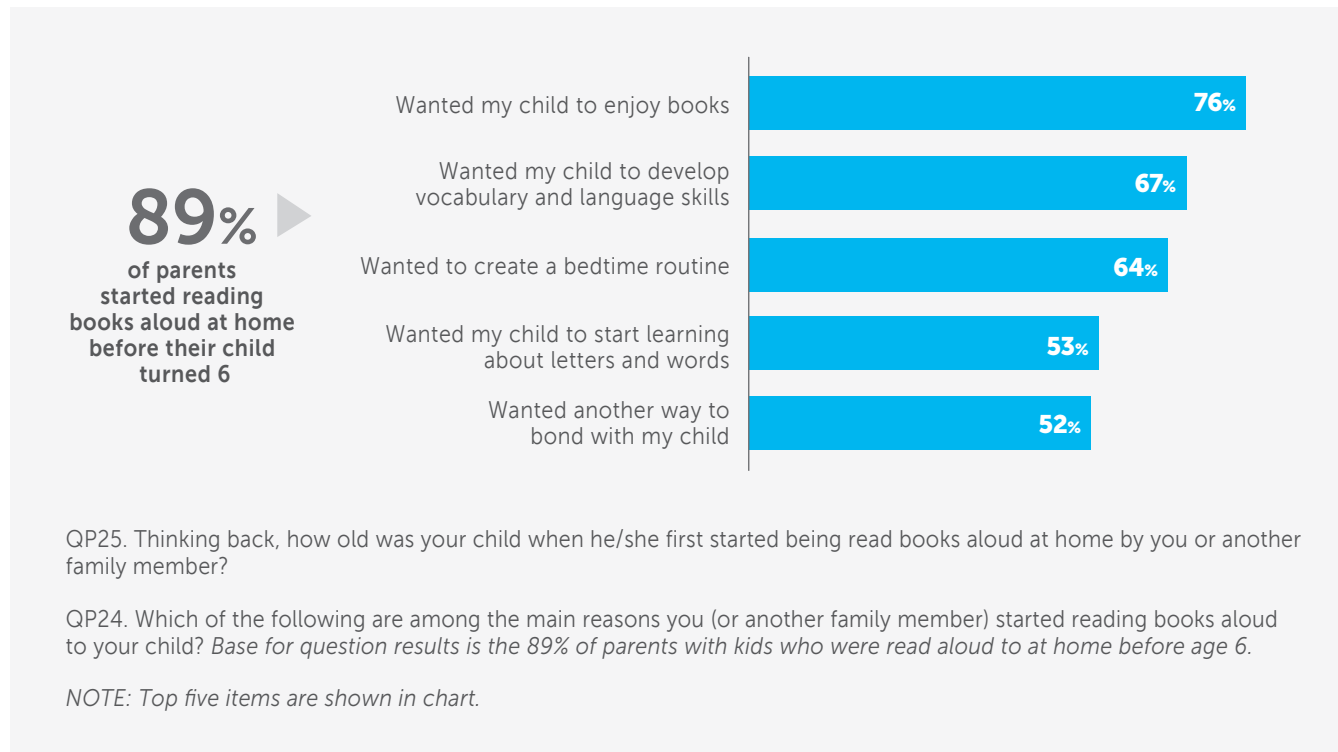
89%
of parents started reading books aloud at home before their child turned 6

Wanted my child to enjoy books 76%

Wanted my child to develop vocabulary and language skills 67%

Wanted to create a bedtime routine 64%

Wanted my child to start learning about letters and words 53%

Wanted another way to bond with my child 52%

QP25. Thinking back, how old was your child when he/she first started being read books aloud at home by you or another family member?

QP24. Which of the following are among the main reasons you (or another family member) started reading books aloud to your child? Base for question results is the 89% of parents with kids who were read aloud to at home before age 6.

NOTE: Top five items are shown in chart.